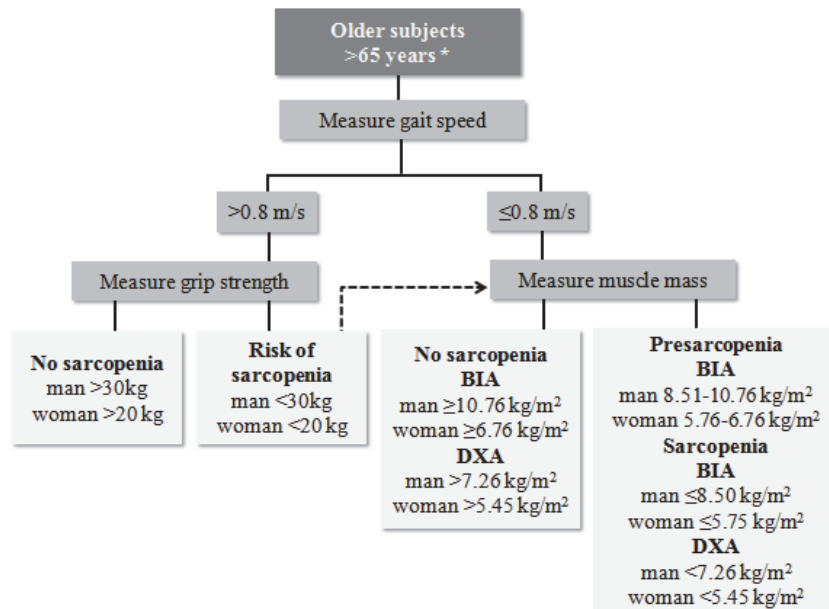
Older subjects
>65 years *

Measure gait speed

>0.8 m/s

≤0.8 m/s

Measure grip strength

Measure muscle mass

No sarcopenia
man >30kg
woman >20 kg

Risk of sarcopenia
man <30kg
woman <20 kg

No sarcopenia
BIA
man ≥10.76 kg/m$^2$
woman ≥6.76 kg/m$^2$
DXA
man >7.26 kg/m$^2$
woman >5.45 kg/m$^2$

Presarcopenia
BIA
man 8.51-10.76 kg/m$^2$
woman 5.76-6.76 kg/m$^2$
Sarcopenia
BIA
man ≤8.50 kg/m$^2$
woman ≤5.75 kg/m$^2$
DXA
man <7.26 kg/m$^2$
woman <5.45 kg/m$^2$